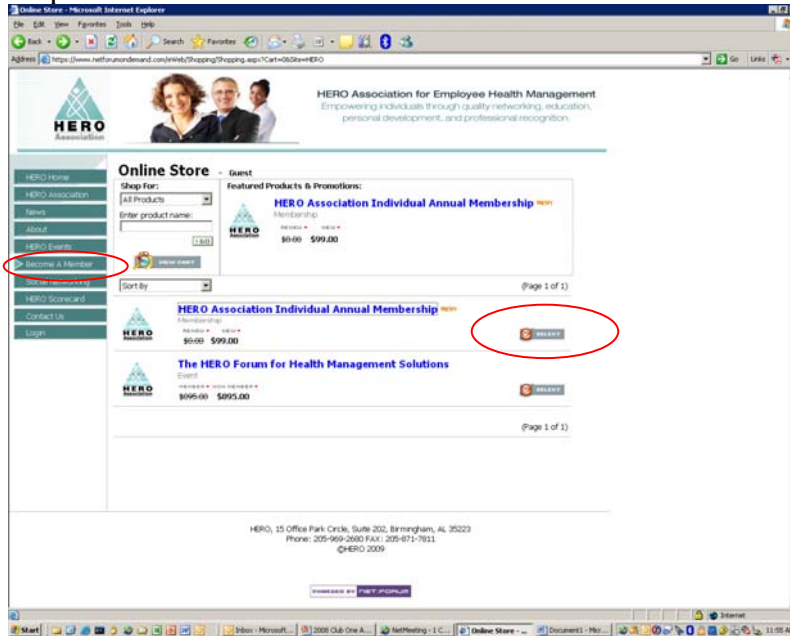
Online Store - Microsoft Internet Explorer

File Edit View Favorites Tools Help

Back Search Favorites

Address https://www.netforumondemand.com/eWeb/Shopping/Shopping.aspx?Cart=0&Site=HERO

Go Links

HERO Association

HERO Association for Employee Health Management
Empowering individuals through quality networking, education, personal development, and professional recognition.

HERO Home
HERO Association
News
About
HERO Events
Become A Member
Social Networking
HERO Scorecard
Contact Us
Login

Online Store - Guest

Shop For:
All Products
Enter product name:
GO
VIEW CART

Featured Products & Promotions:

HERO Association Individual Annual Membership NEW!
Membership
RENEW NEW
$0.00 $99.00

Sort By

(Page 1 of 1)

HERO Association Individual Annual Membership NEW!
Membership
RENEW NEW
$0.00 $99.00
SELECT

The HERO Forum for Health Management Solutions
Event
MEMBER NON MEMBER
$695.00 $895.00
SELECT

(Page 1 of 1)

HERO, 15 Office Park Circle, Suite 202, Birmingham, AL 35223
Phone: 205-969-2680 FAX: 205-871-7811
©HERO 2009

POWERED BY NET FORUM

Internet

Start Inbox - Microsoft... 2008 Club One A... NetMeeting - 1 C... Online Store - ... Document1 - Micr... 11:55 AM